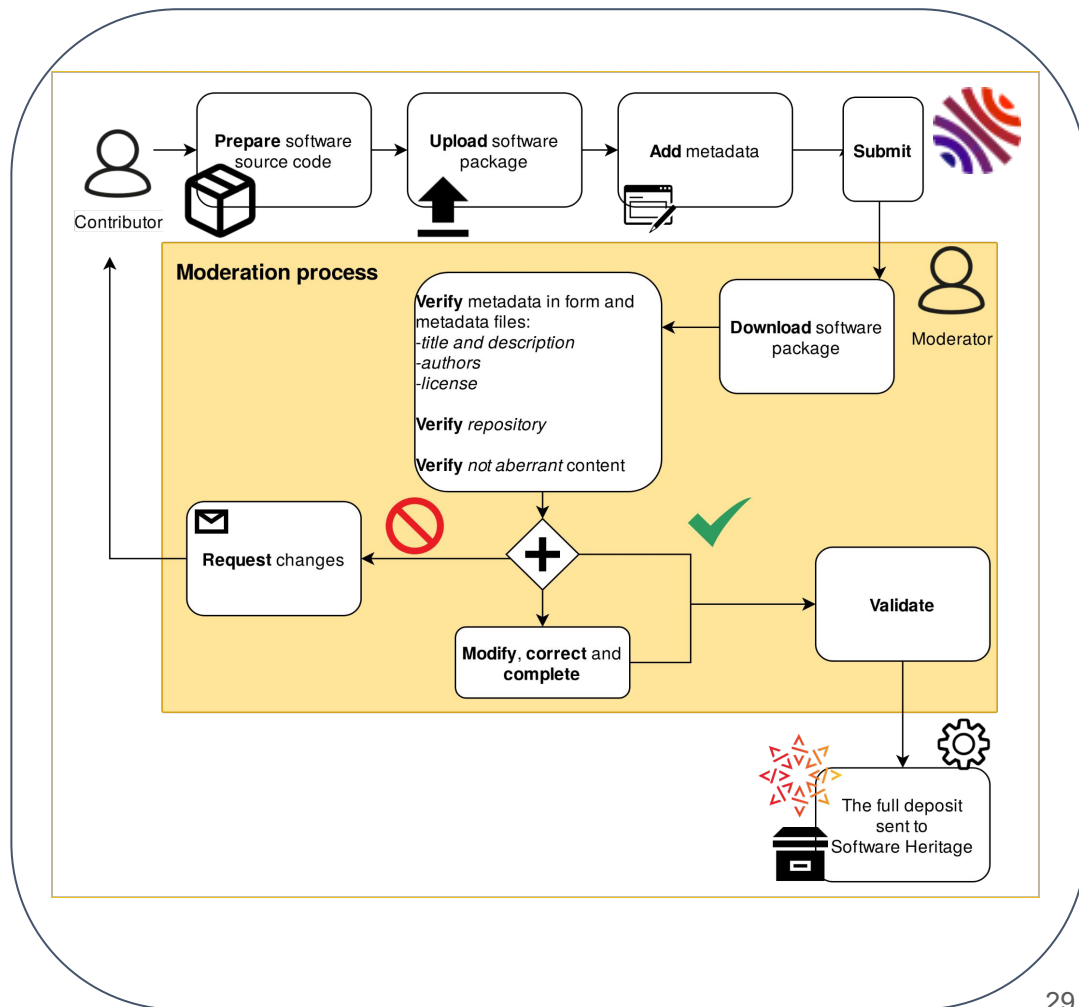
Contributor

Prepare software source code

Upload software package

Add metadata

Submit

Moderation process

Moderator

Download software package

Verify metadata in form and metadata files:
-title and description
-authors
-license

Verify repository

Verify not aberrant content

Request changes

Modify, correct and complete

Validate

The full deposit sent to Software Heritage

29